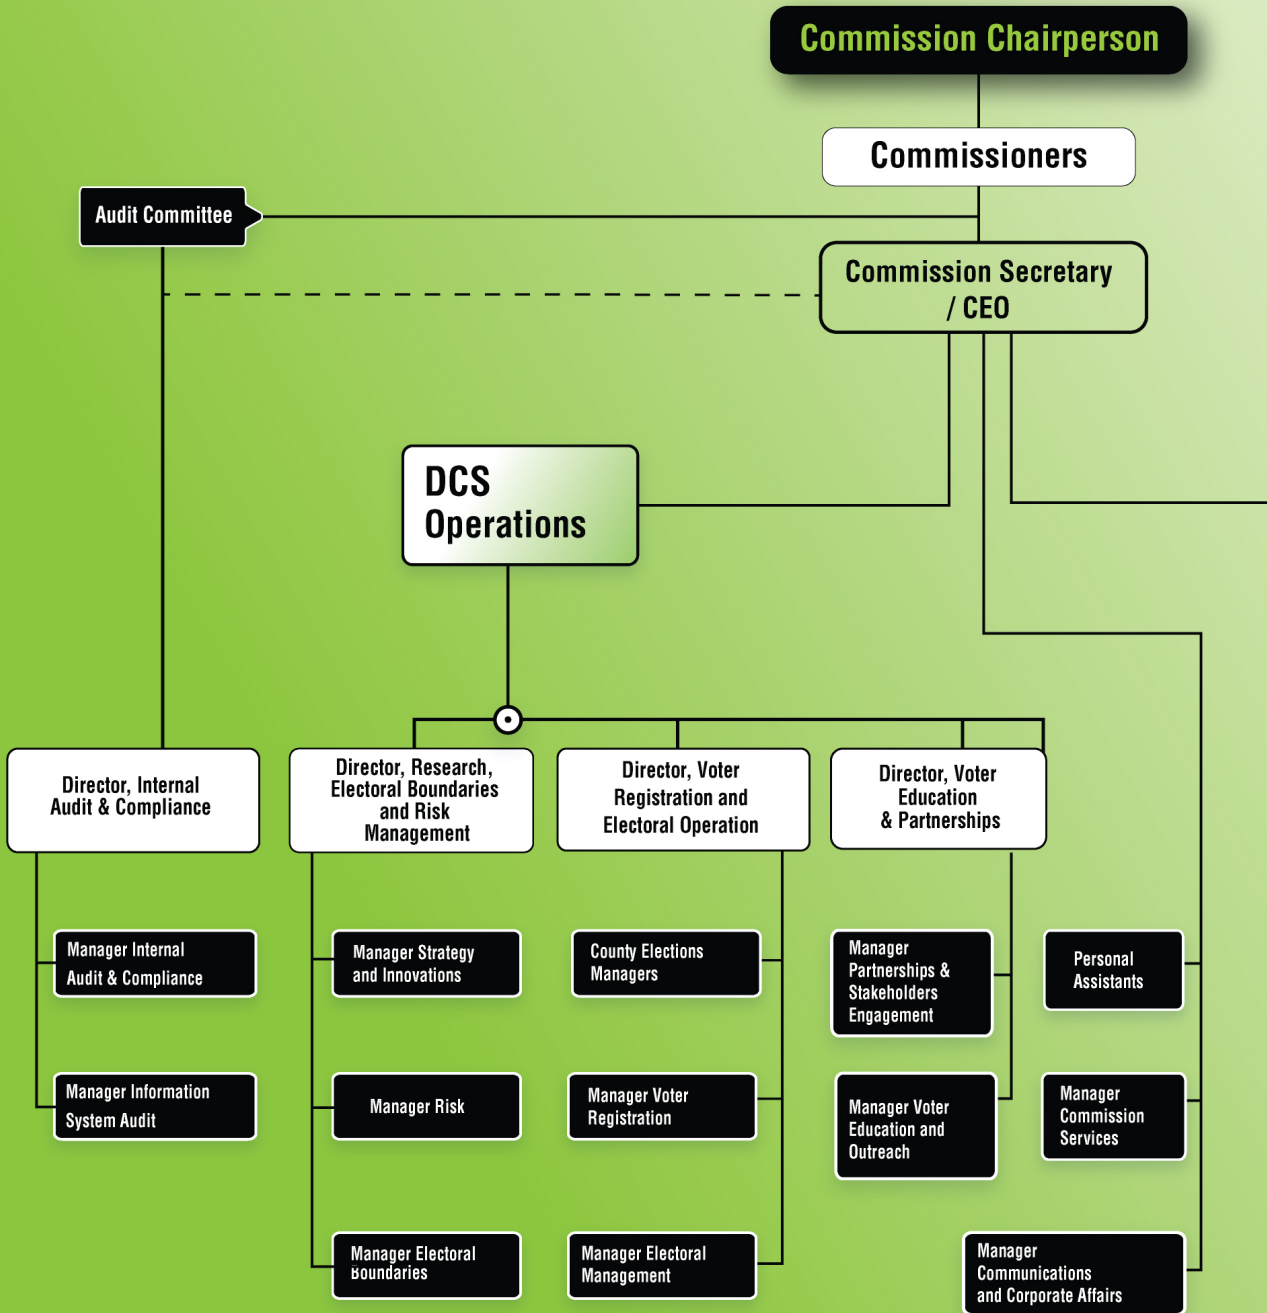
Commission Chairperson

Commissioners

Audit Committee

Commission Secretary / CEO

DCS Operations

Director, Internal Audit & Compliance

Director, Research, Electoral Boundaries and Risk Management

Director, Voter Registration and Electoral Operation

Director, Voter Education & Partnerships

Manager Internal Audit & Compliance

Manager Information System Audit

Manager Strategy and Innovations

Manager Risk

Manager Electoral Boundaries

County Elections Managers

Manager Voter Registration

Manager Electoral Management

Manager Partnerships & Stakeholders Engagement

Manager Voter Education and Outreach

Personal Assistants

Manager Commission Services

Manager Communications and Corporate Affairs